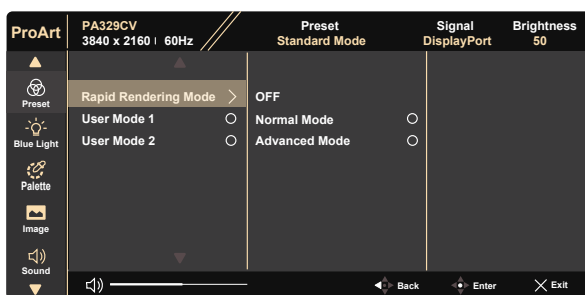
ProArt

PA329CV
3840 x 2160 | 60Hz

Preset
Standard Mode

Signal
DisplayPort

Brightness
50

Preset

Blue Light

Palette

Image

Sound

Rapid Rendering Mode
User Mode 1
User Mode 2

OFF
Normal Mode
Advanced Mode

Back
Enter
Exit